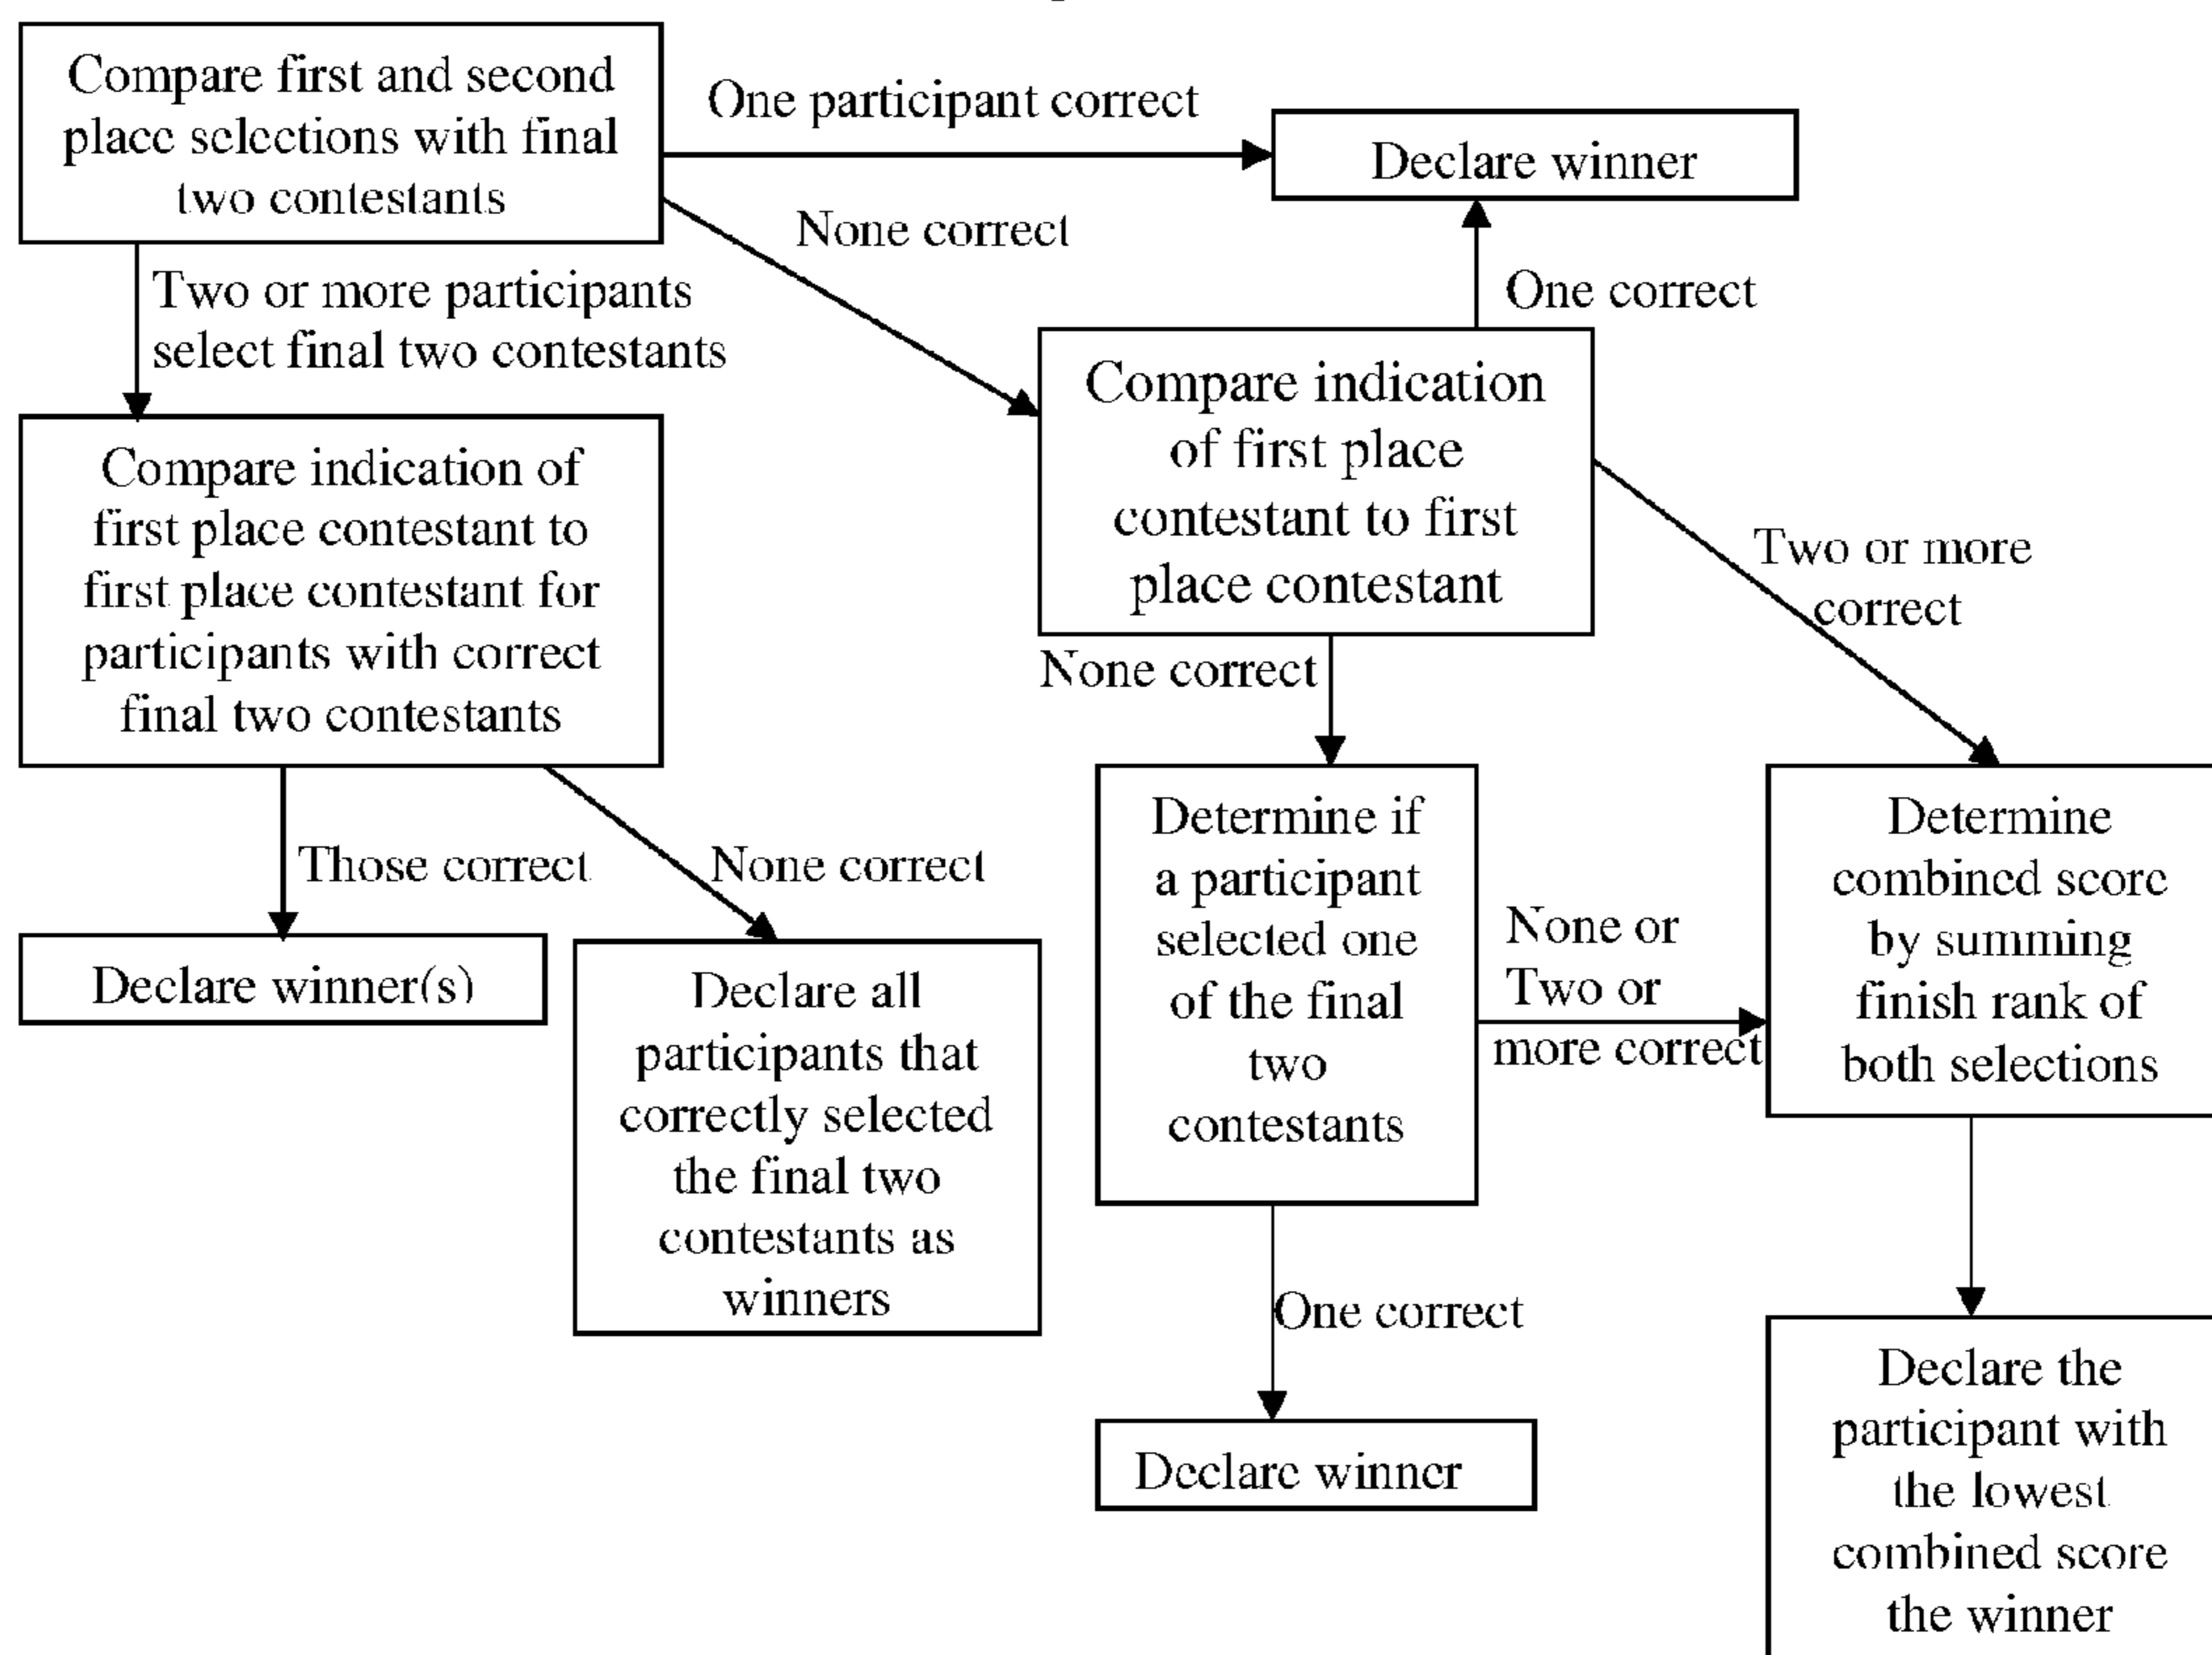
Compare first and second place selections with final two contestants

One participant correct

Declare winner

None correct

Two or more participants select final two contestants

One correct

Compare indication of first place contestant to first place contestant

Compare indication of first place contestant to first place contestant for participants with correct final two contestants

Two or more correct

None correct

Those correct

None correct

Determine if a participant selected one of the final two contestants

Determine combined score by summing finish rank of both selections

Declare winner(s)

Declare all participants that correctly selected the final two contestants as winners

None or Two or more correct

One correct

Declare winner

Declare the participant with the lowest combined score the winner